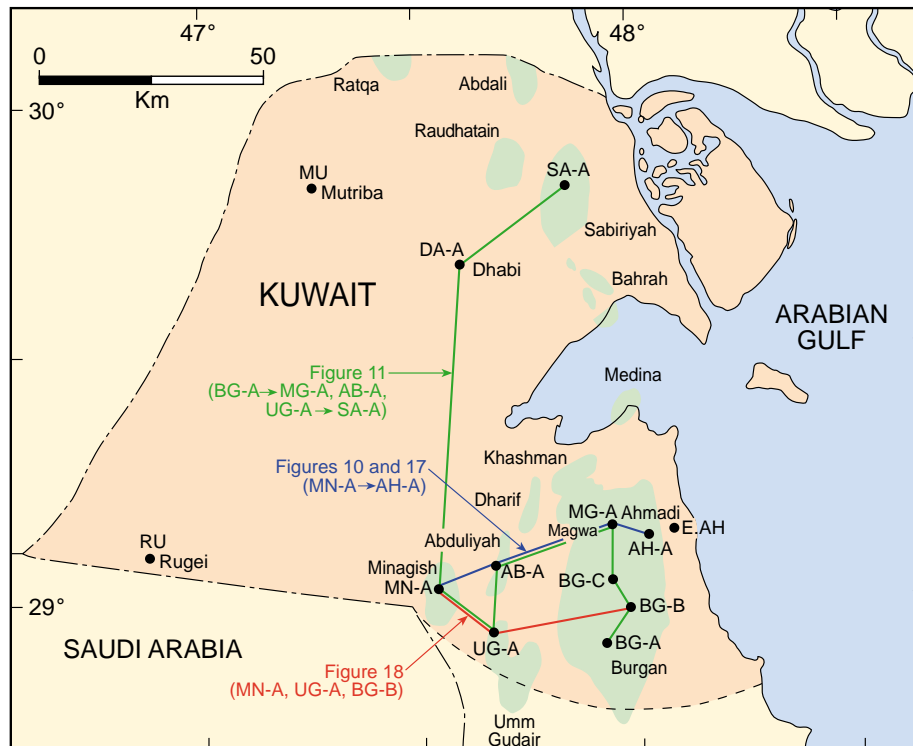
47°

48°

0

50

Km

30°

29°

Ratqa

Abdali

Raudhatain

MU

Mutriba

SA-A

Sabiriyah

DA-A

Dhabi

Bahrah

KUWAIT

ARABIAN GULF

Figure 11 (BG-A→MG-A, AB-A, UG-A→SA-A)

Medina

Figures 10 and 17 (MN-A→AH-A)

Khashman

Dharif

MG-A

Ahmadi

Magwa

E.AH

AH-A

RU

Rugei

Abduliyah

Minagish

AB-A

MN-A

BG-C

BG-B

SAUDI ARABIA

UG-A

BG-A

Burgan

Figure 18 (MN-A, UG-A, BG-B)

Umm Gudair